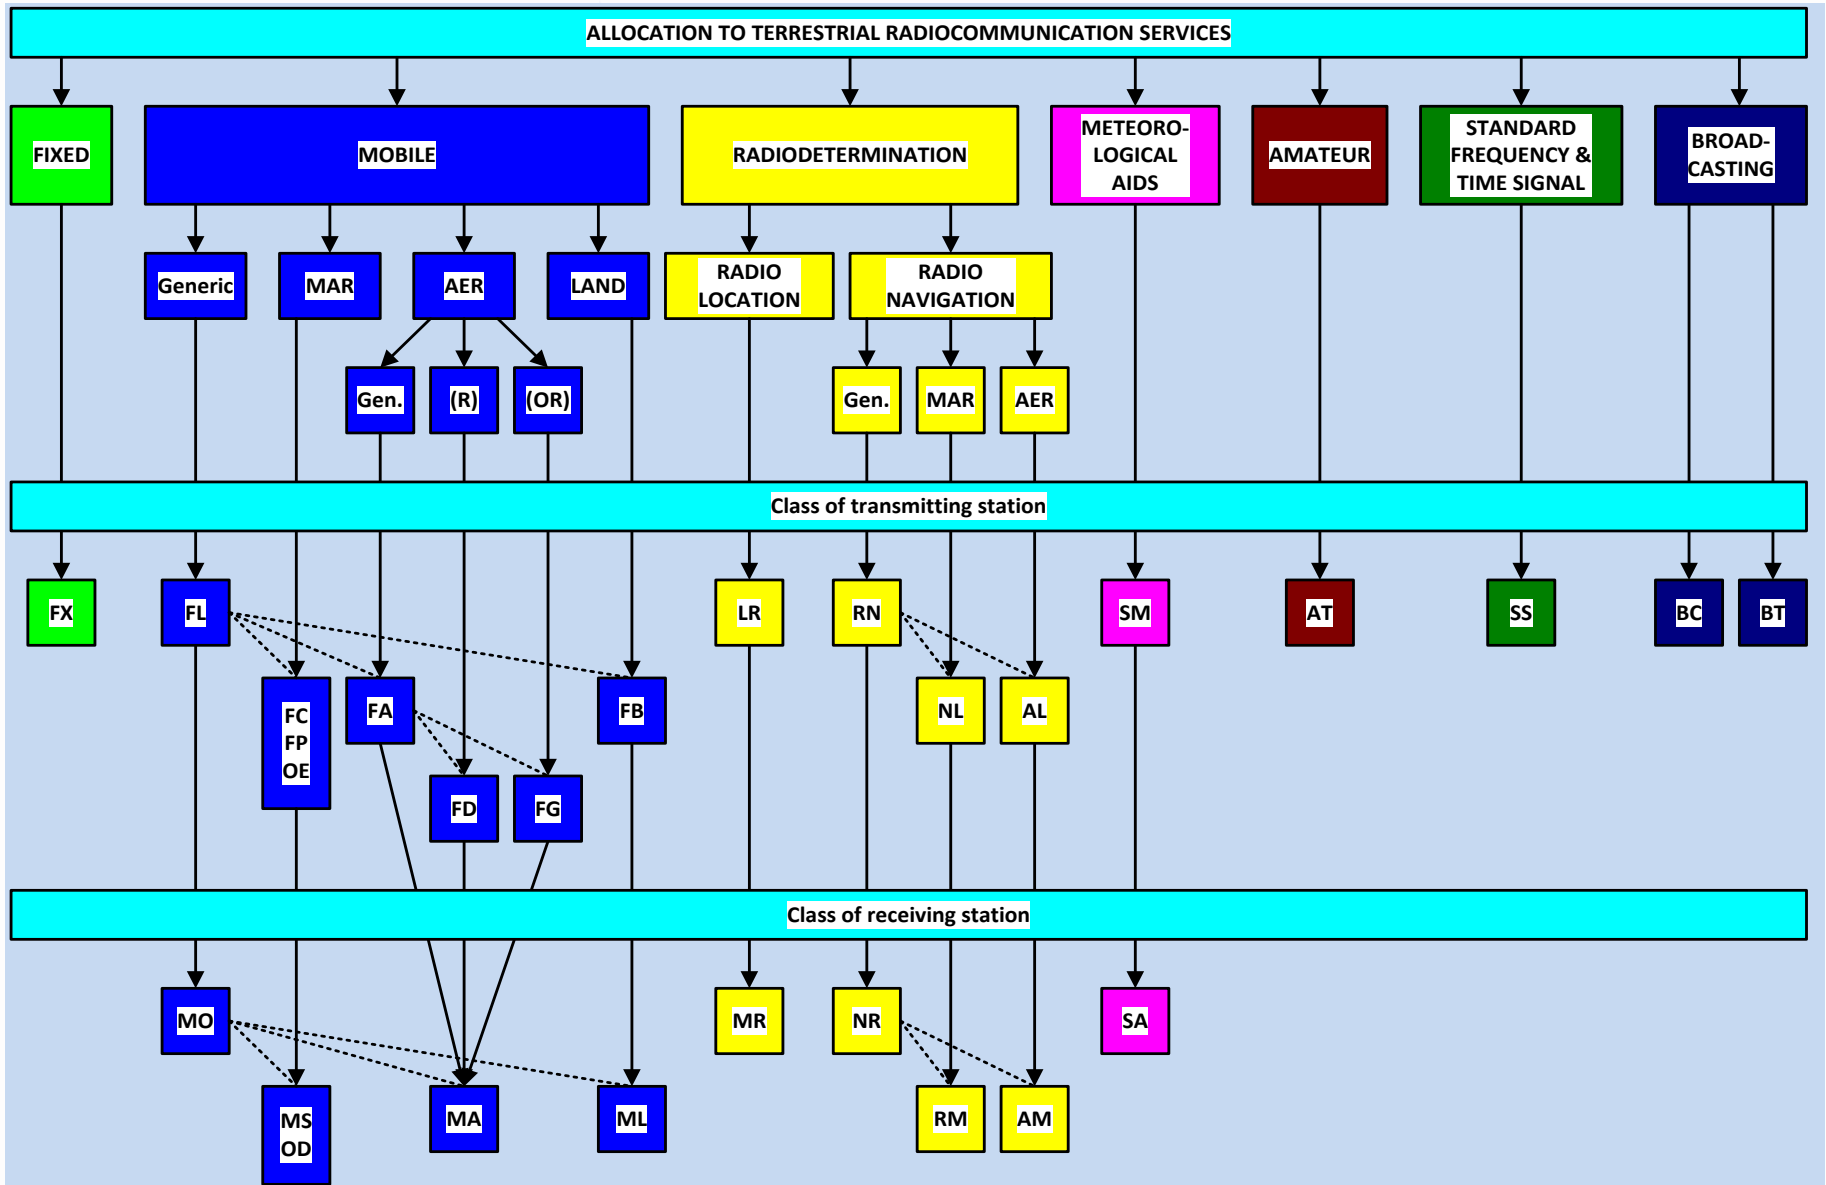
ALLOCATION TO TERRESTRIAL RADIOCOMMUNICATION SERVICES

FIXED

MOBILE

RADIODETERMINATION

METEORO-LOGICAL AIDS

AMATEUR

STANDARD FREQUENCY & TIME SIGNAL

BROAD-CASTING

Generic

MAR

AER

LAND

RADIO LOCATION

RADIO NAVIGATION

Gen.

(R)

(OR)

Gen.

MAR

AER

Class of transmitting station

FX

FL

LR

RN

SM

AT

SS

BC

BT

FC FP OE

FA

FB

NL

AL

FD

FG

Class of receiving station

MO

MR

NR

SA

MS OD

MA

ML

RM

AM